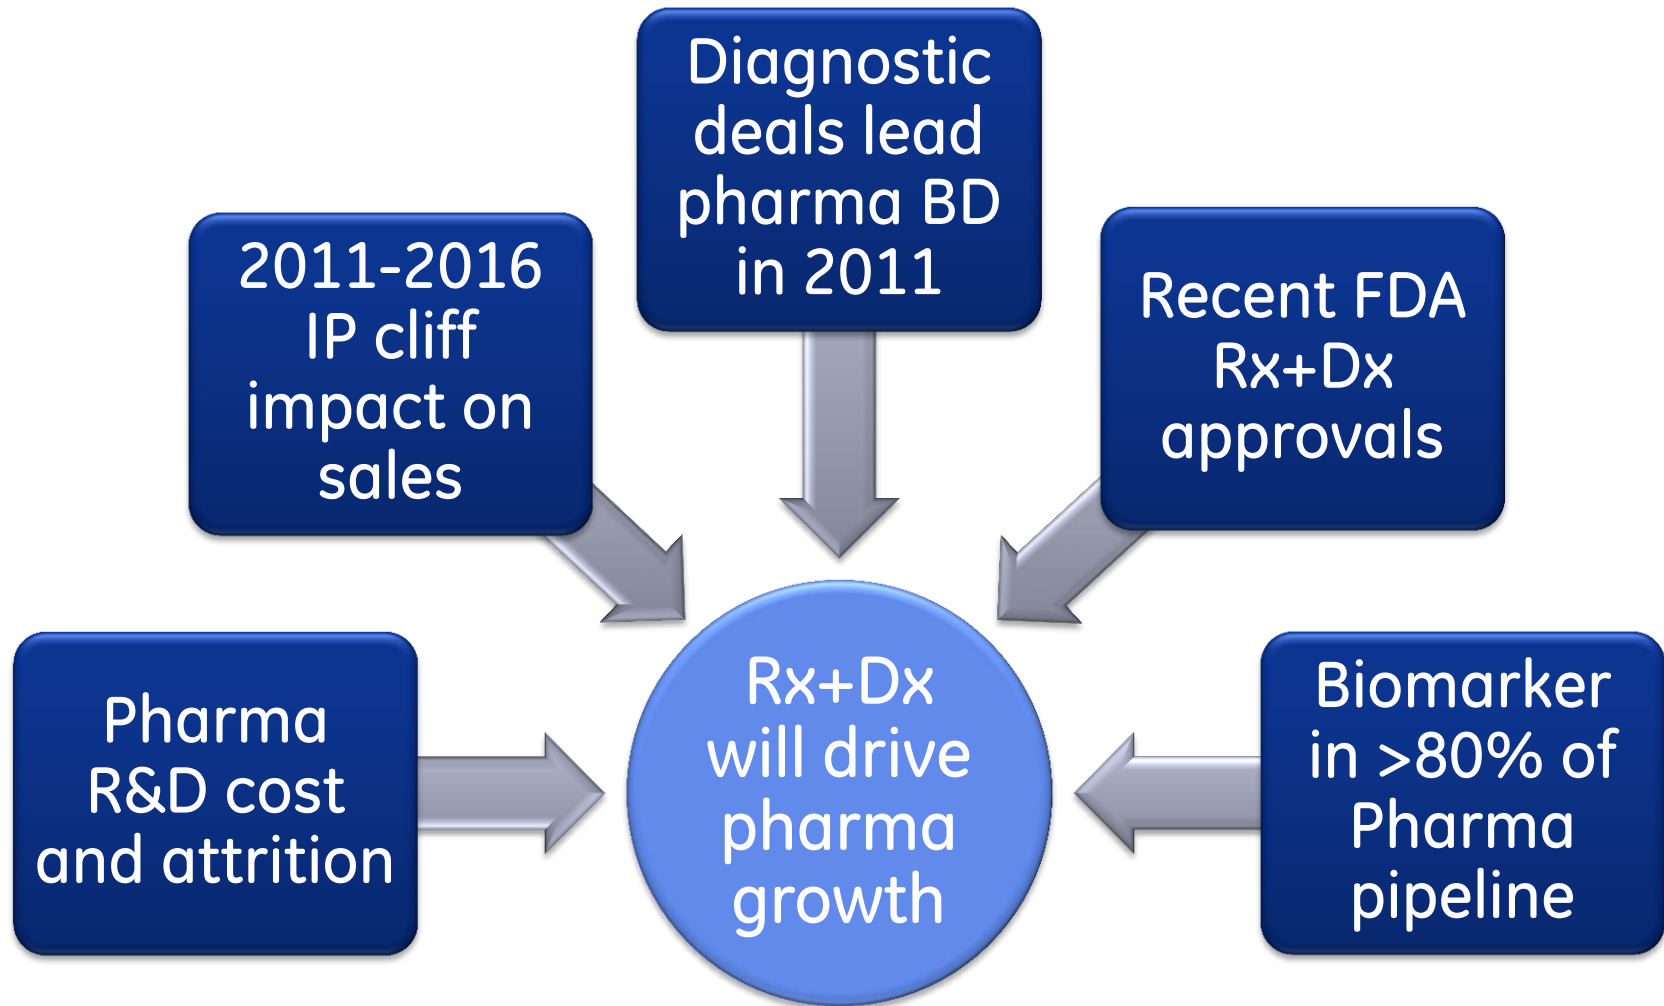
Diagnostic deals lead pharma BD in 2011

2011-2016 IP cliff impact on sales

Recent FDA Rx+Dx approvals

Pharma R&D cost and attrition

Rx+Dx will drive pharma growth

Biomarker in >80% of Pharma pipeline